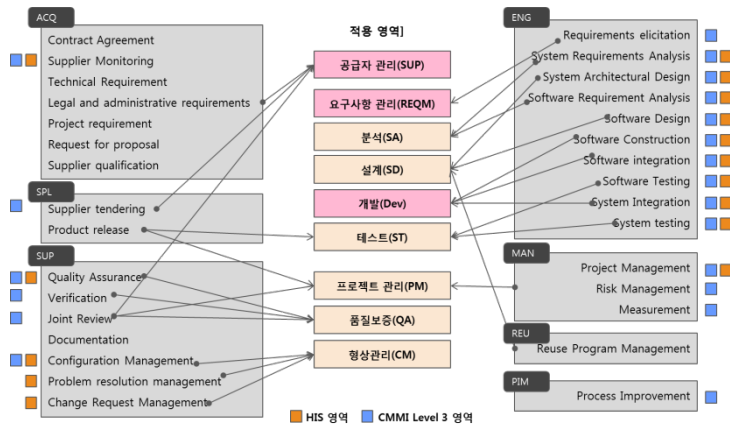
ACQ
Contract Agreement
Supplier Monitoring
Technical Requirement
Legal and administrative requirements
Project requirement
Request for proposal
Supplier qualification

SPL
Supplier tendering
Product release

SUP
Quality Assurance
Verification
Joint Review
Documentation
Configuration Management
Problem resolution management
Change Request Management

적용 영역]
공급자 관리(SUP)
요구사항 관리(REQM)
분석(SA)
설계(SD)
개발(Dev)
테스트(ST)
프로젝트 관리(PM)
품질보증(QA)
형상관리(CM)

ENG
Requirements elicitation
System Requirements Analysis
System Architectural Design
Software Requirement Analysis
Software Design
Software Construction
Software integration
Software Testing
System Integration
System testing

MAN
Project Management
Risk Management
Measurement

REU
Reuse Program Management

PIM
Process Improvement

HIS 영역 CMMI Level 3 영역